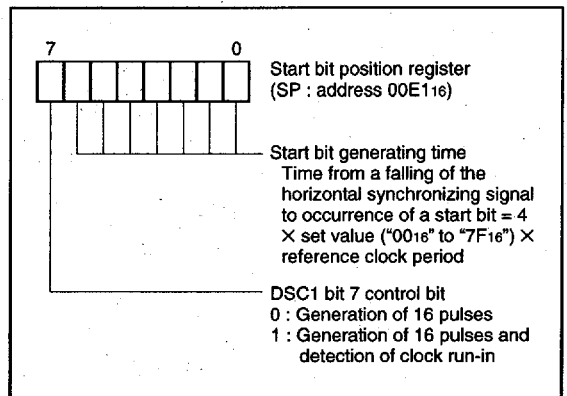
7 0

Start bit position register (SP : address 00E1$_{16}$)

Start bit generating time
Time from a falling of the horizontal synchronizing signal to occurrence of a start bit = 4 × set value ("00$_{16}$" to "7F$_{16}$") × reference clock period

DSC1 bit 7 control bit
0 : Generation of 16 pulses
1 : Generation of 16 pulses and detection of clock run-in